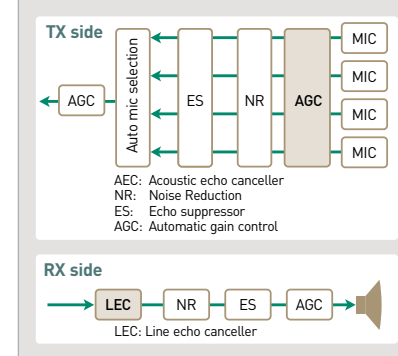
TX side

AGC

Auto mic selection

ES

NR

AGC

MIC

MIC

MIC

MIC

AEC: Acoustic echo canceller
NR: Noise Reduction
ES: Echo suppressor
AGC: Automatic gain control

RX side

LEC

NR

ES

AGC

LEC: Line echo canceller